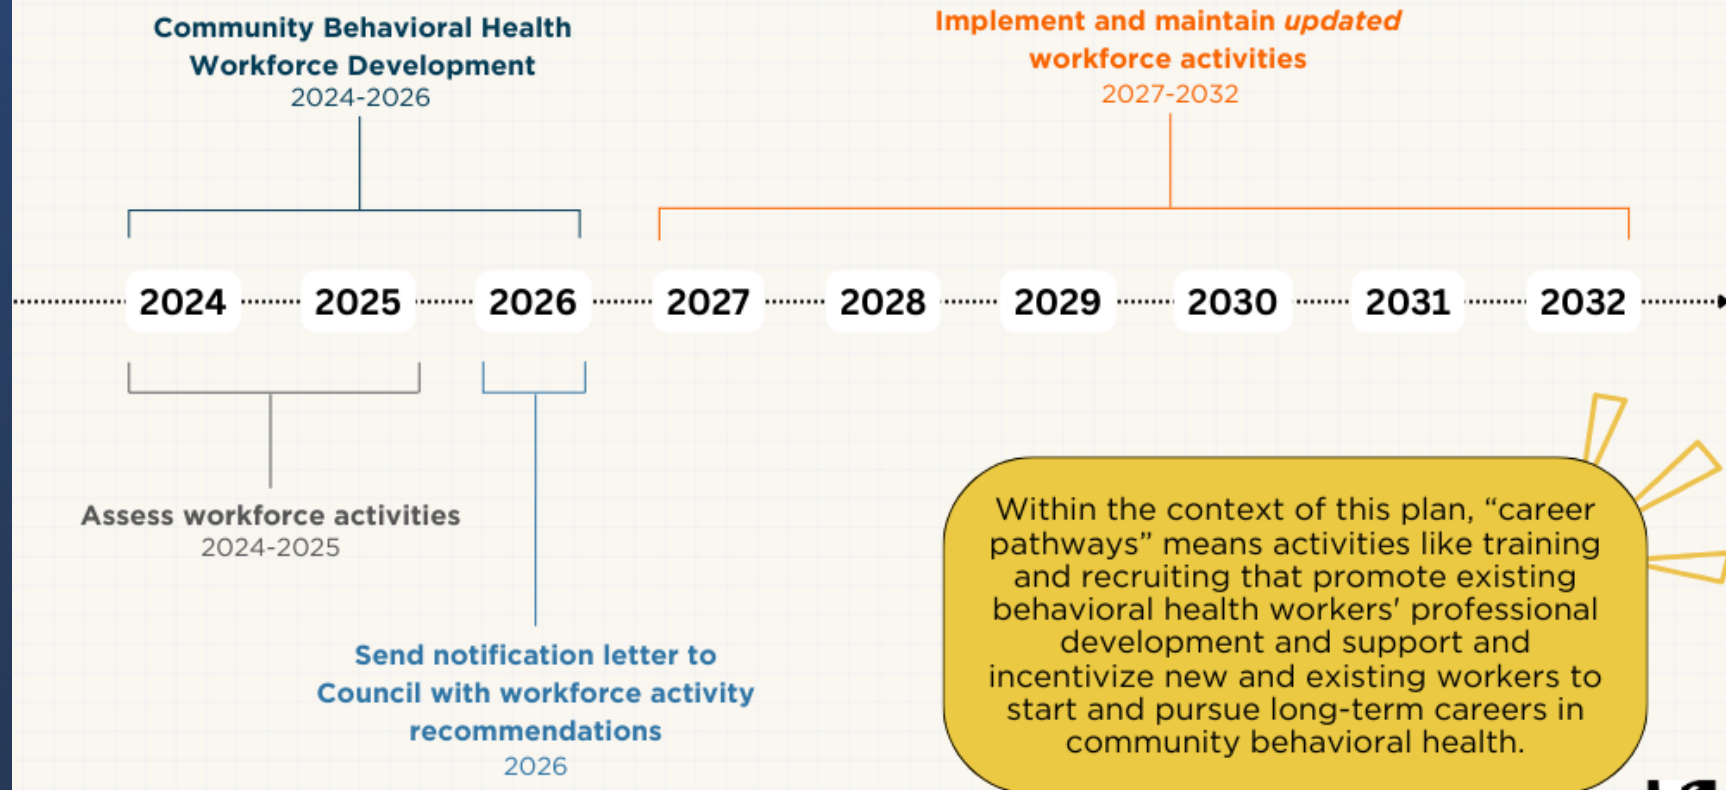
Community Behavioral Health Workforce Development
2024-2026

Implement and maintain *updated* workforce activities
2027-2032

2024 2025 2026 2027 2028 2029 2030 2031 2032

Assess workforce activities
2024-2025

Send notification letter to Council with workforce activity recommendations
2026

Within the context of this plan, "career pathways" means activities like training and recruiting that promote existing behavioral health workers' professional development and support and incentivize new and existing workers to start and pursue long-term careers in community behavioral health.